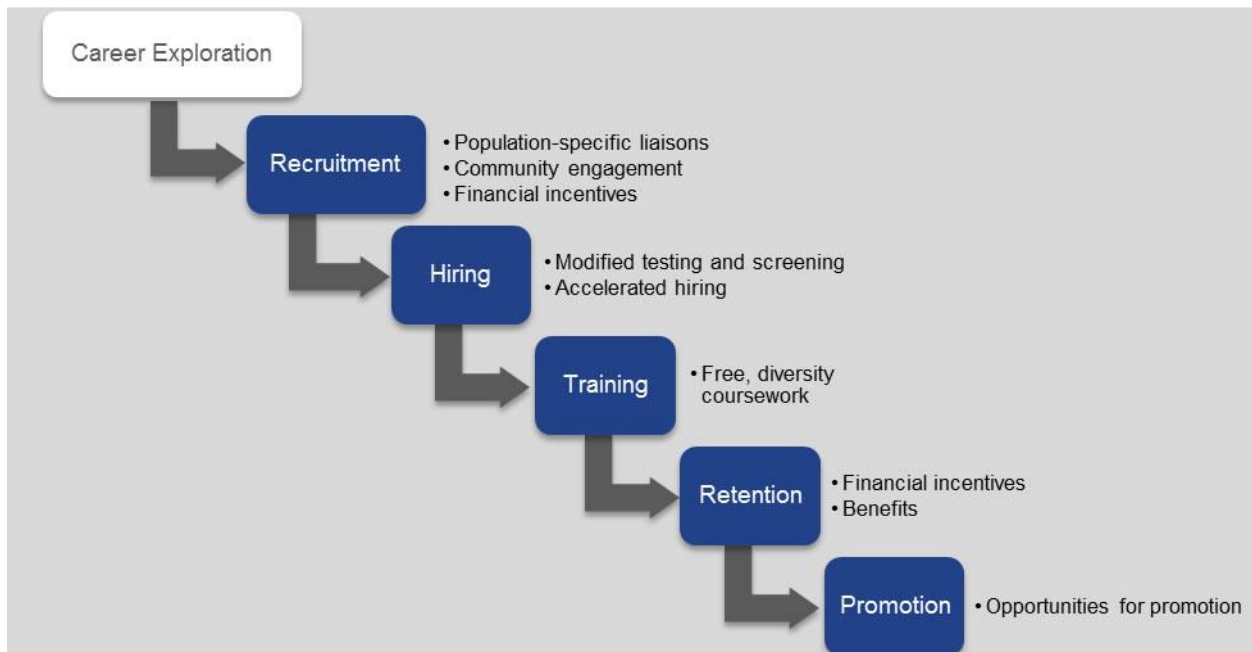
Career Exploration

Recruitment

• Population-specific liaisons
• Community engagement
• Financial incentives

Hiring

• Modified testing and screening
• Accelerated hiring

Training

• Free, diversity coursework

Retention

• Financial incentives
• Benefits

Promotion

• Opportunities for promotion